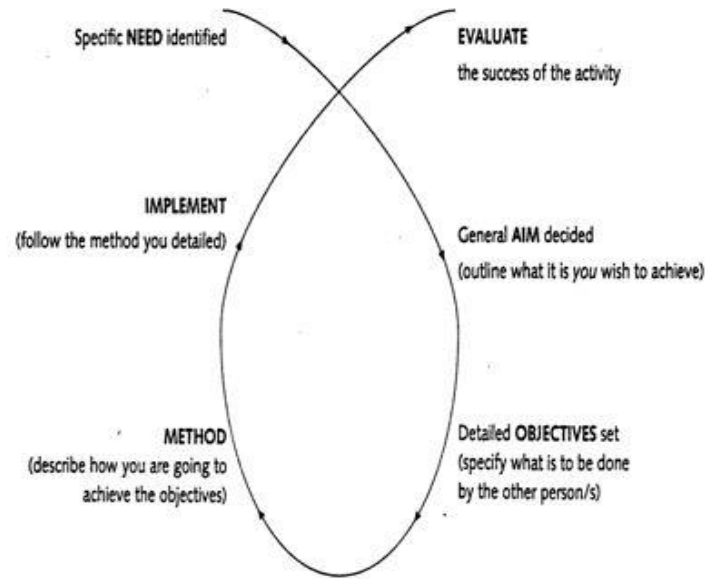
Specific NEED identified

EVALUATE
the success of the activity

IMPLEMENT
(follow the method you detailed)

General AIM decided
(outline what it is *you* wish to achieve)

METHOD
(describe how you are going to achieve the objectives)

Detailed OBJECTIVES set
(specify what is to be done by the other person/s)